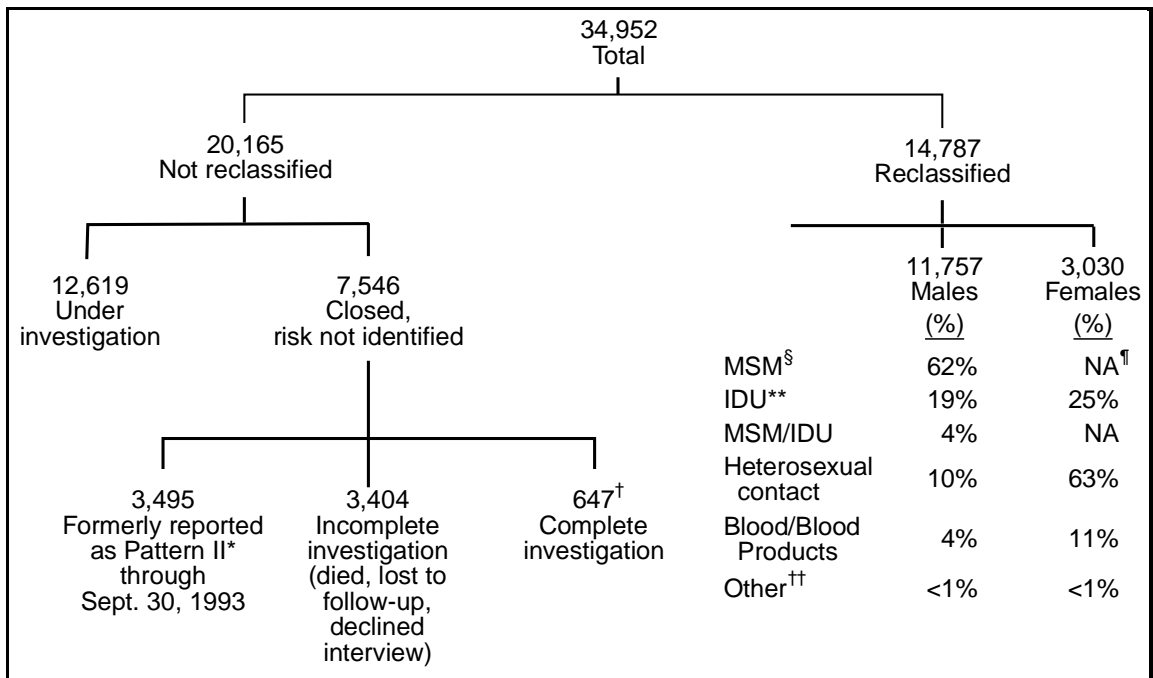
34,952
Total

20,165
Not reclassified

14,787
Reclassified

12,619
Under investigation

7,546
Closed, risk not identified

3,495
Formerly reported as Pattern II* through Sept. 30, 1993

3,404
Incomplete investigation (died, lost to follow-up, declined interview)

647$^{\dagger}$
Complete investigation

| | 11,757 Males (%) | 3,030 Females (%) |
|---|---|---|
| MSM$^{\S}$ | 62% | NA$^{\P}$ |
| IDU** | 19% | 25% |
| MSM/IDU | 4% | NA |
| Heterosexual contact | 10% | 63% |
| Blood/Blood Products | 4% | 11% |
| Other$^{\dagger\dagger}$ | <1% | <1% |